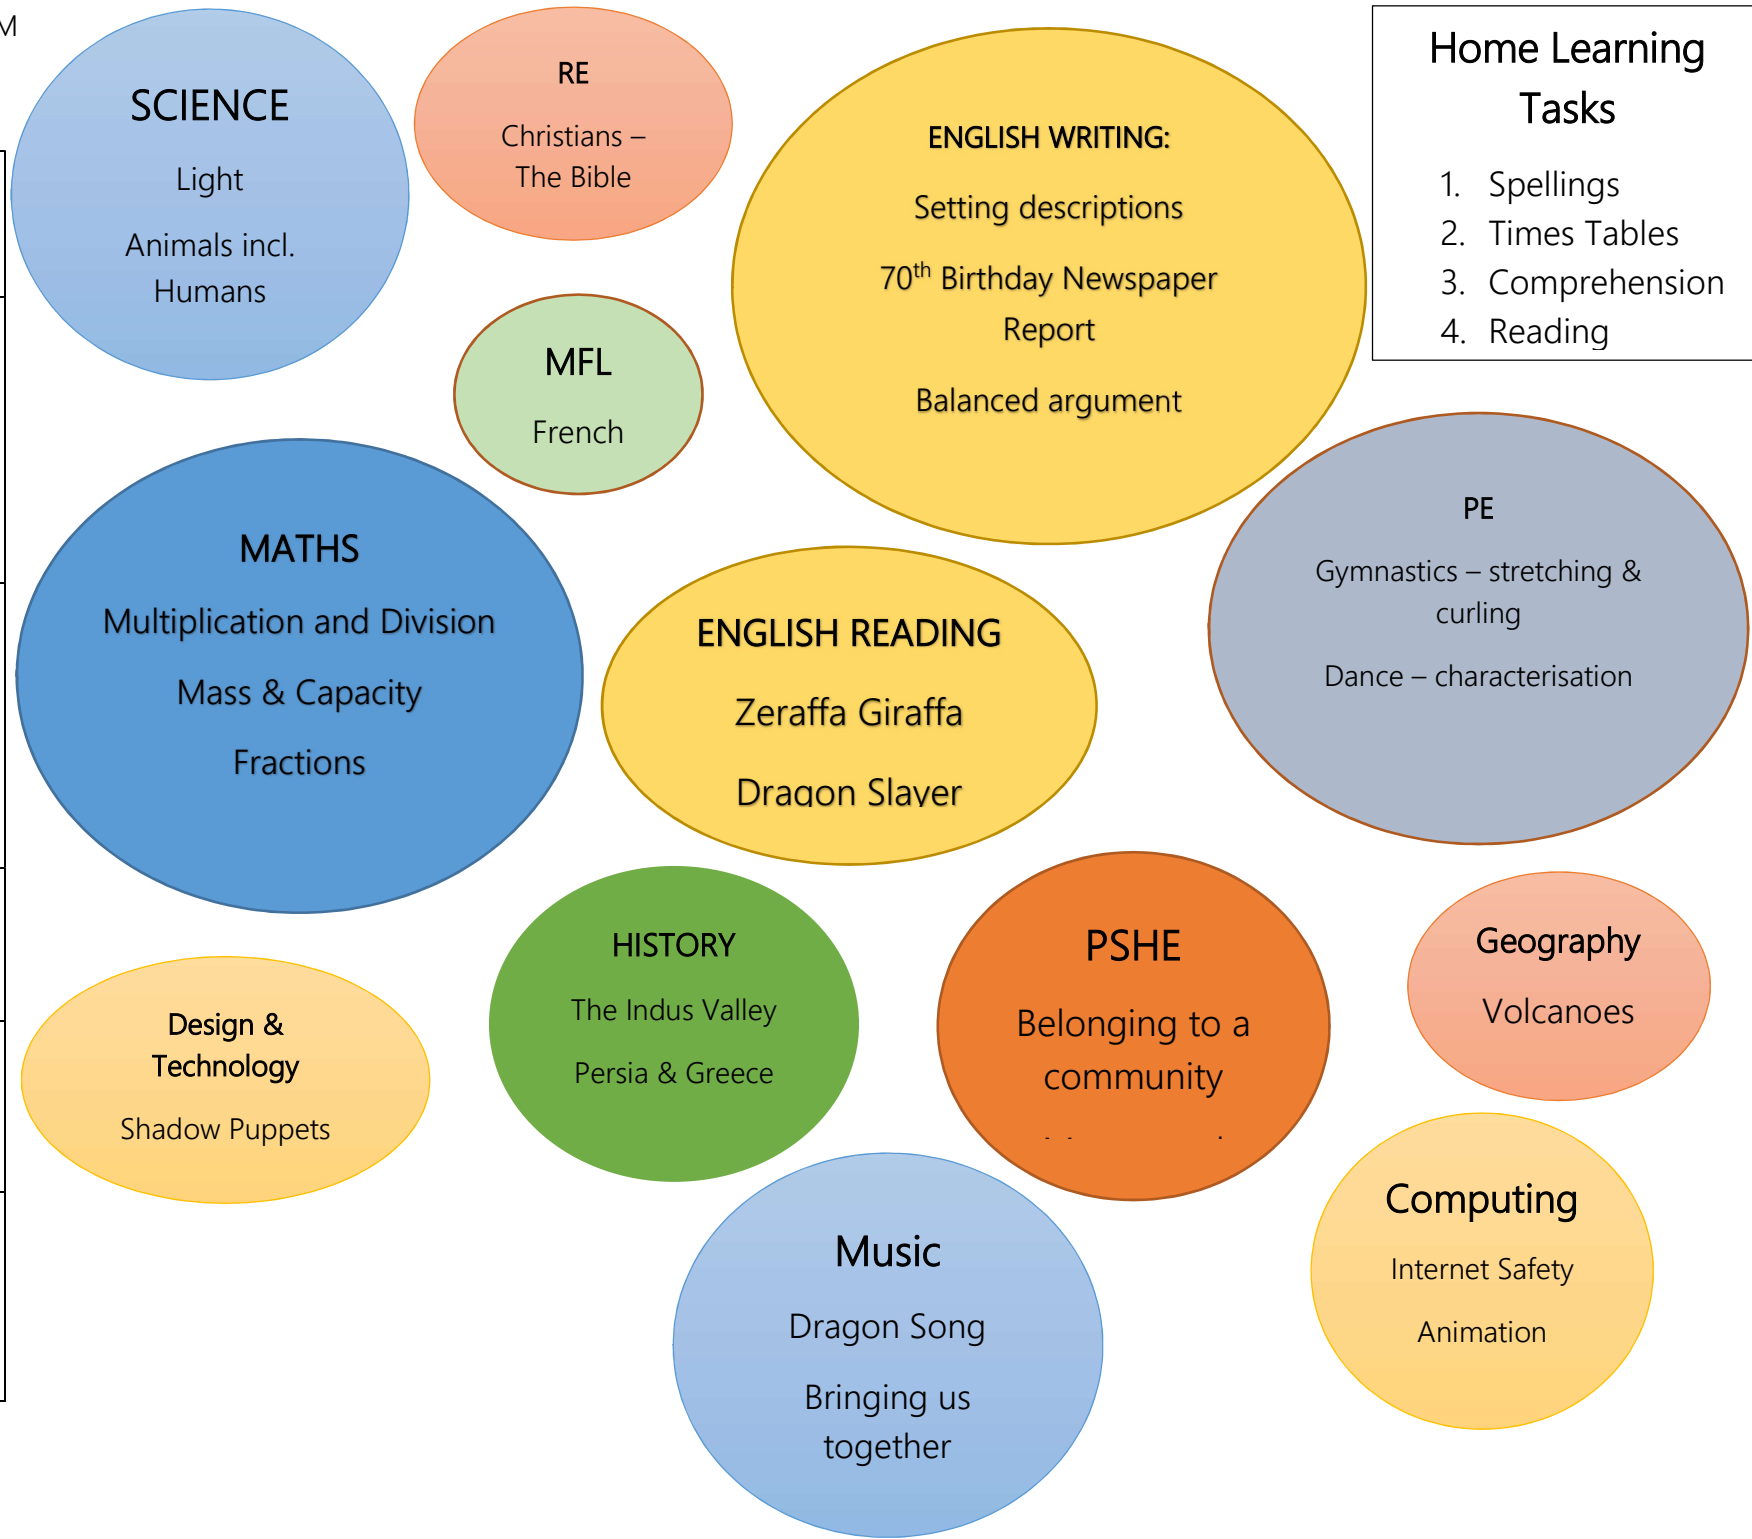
M

SCIENCE

Light

Animals incl. Humans

RE

Christians – The Bible

ENGLISH WRITING:

Setting descriptions

70$^{th}$ Birthday Newspaper Report

Balanced argument

Home Learning Tasks

1. Spellings
2. Times Tables
3. Comprehension
4. Reading

MFL

French

MATHS

Multiplication and Division

Mass & Capacity

Fractions

ENGLISH READING

Zeraffa Giraffa

Dragon Slayer

PE

Gymnastics – stretching & curling

Dance – characterisation

HISTORY

The Indus Valley

Persia & Greece

PSHE

Belonging to a community

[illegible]

Geography

Volcanoes

Design & Technology

Shadow Puppets

Computing

Internet Safety

Animation

Music

Dragon Song

Bringing us together